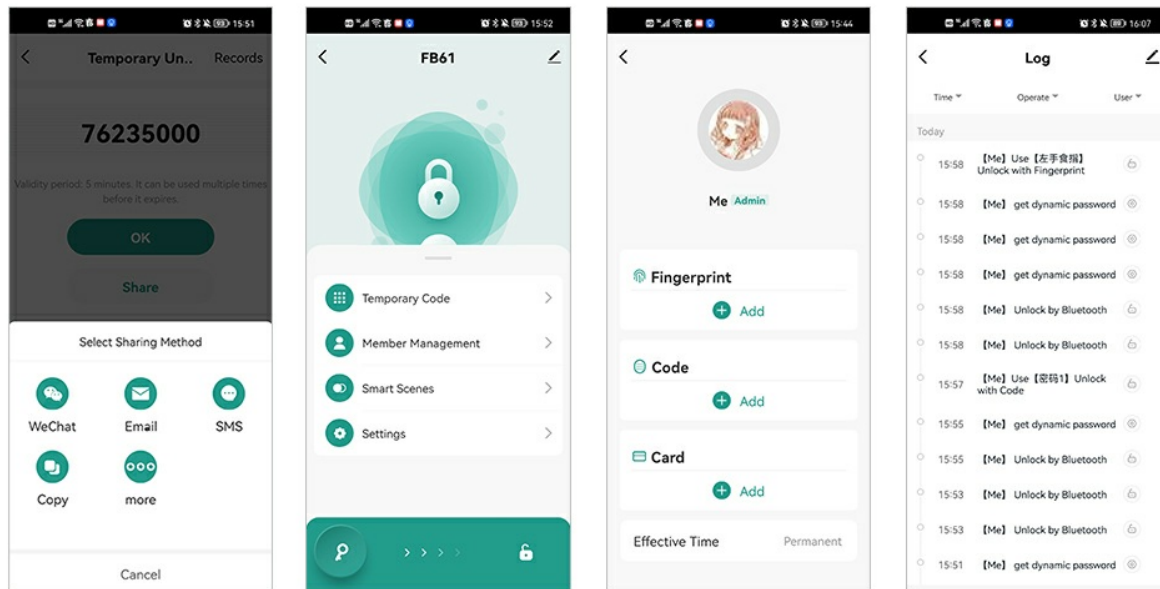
15:51

Temporary Un..

Records

76235000

Validity period: 5 minutes. It can be used multiple times before it expires.

OK

Share

Select Sharing Method

WeChat

Email

SMS

Copy

more

Cancel

15:52

FB61

Temporary Code

Member Management

Smart Scenes

Settings

15:44

Me Admin

Fingerprint

Add

Code

Add

Card

Add

Effective Time

Permanent

16:07

Log

Time

Operate

User

Today

15:58 【Me】Use【左手食指】Unlock with Fingerprint

15:58 【Me】get dynamic password

15:58 【Me】get dynamic password

15:58 【Me】get dynamic password

15:58 【Me】Unlock by Bluetooth

15:58 【Me】Unlock by Bluetooth

15:57 【Me】Use【密码1】Unlock with Code

15:55 【Me】get dynamic password

15:55 【Me】Unlock by Bluetooth

15:53 【Me】Unlock by Bluetooth

15:53 【Me】Unlock by Bluetooth

15:51 【Me】get dynamic password